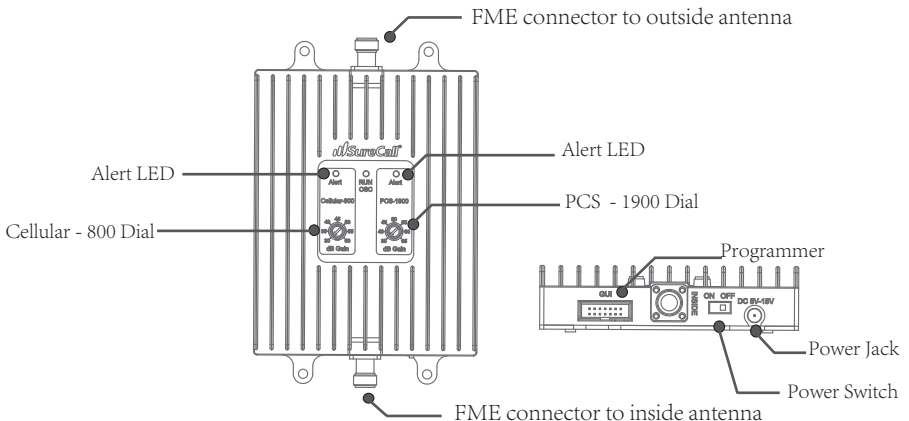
FME connector to outside antenna

SureCall

Alert LED

Alert LED

Alert

RUN OSC

Alert

Cellular-800

PCS-1900

PCS - 1900 Dial

Cellular - 800 Dial

dB Gain

dB Gain

Programmer

GUI

INSIDE

ON OFF

DC 5V-15V

Power Jack

Power Switch

FME connector to inside antenna